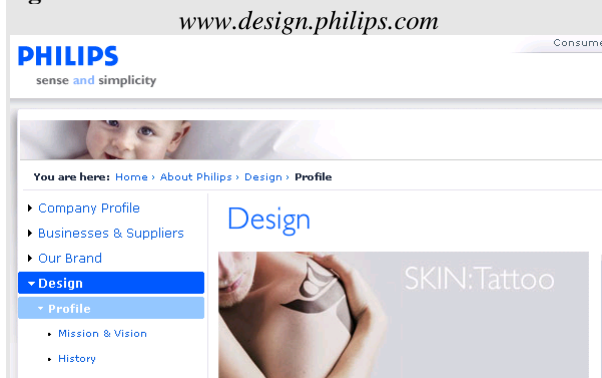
www.design.philips.com

PHILIPS
sense and simplicity

Consume

You are here: Home › About Philips › Design › Profile

Company Profile
Businesses & Suppliers
Our Brand
Design
Profile
Mission & Vision
History

Design

SKIN:Tattoo